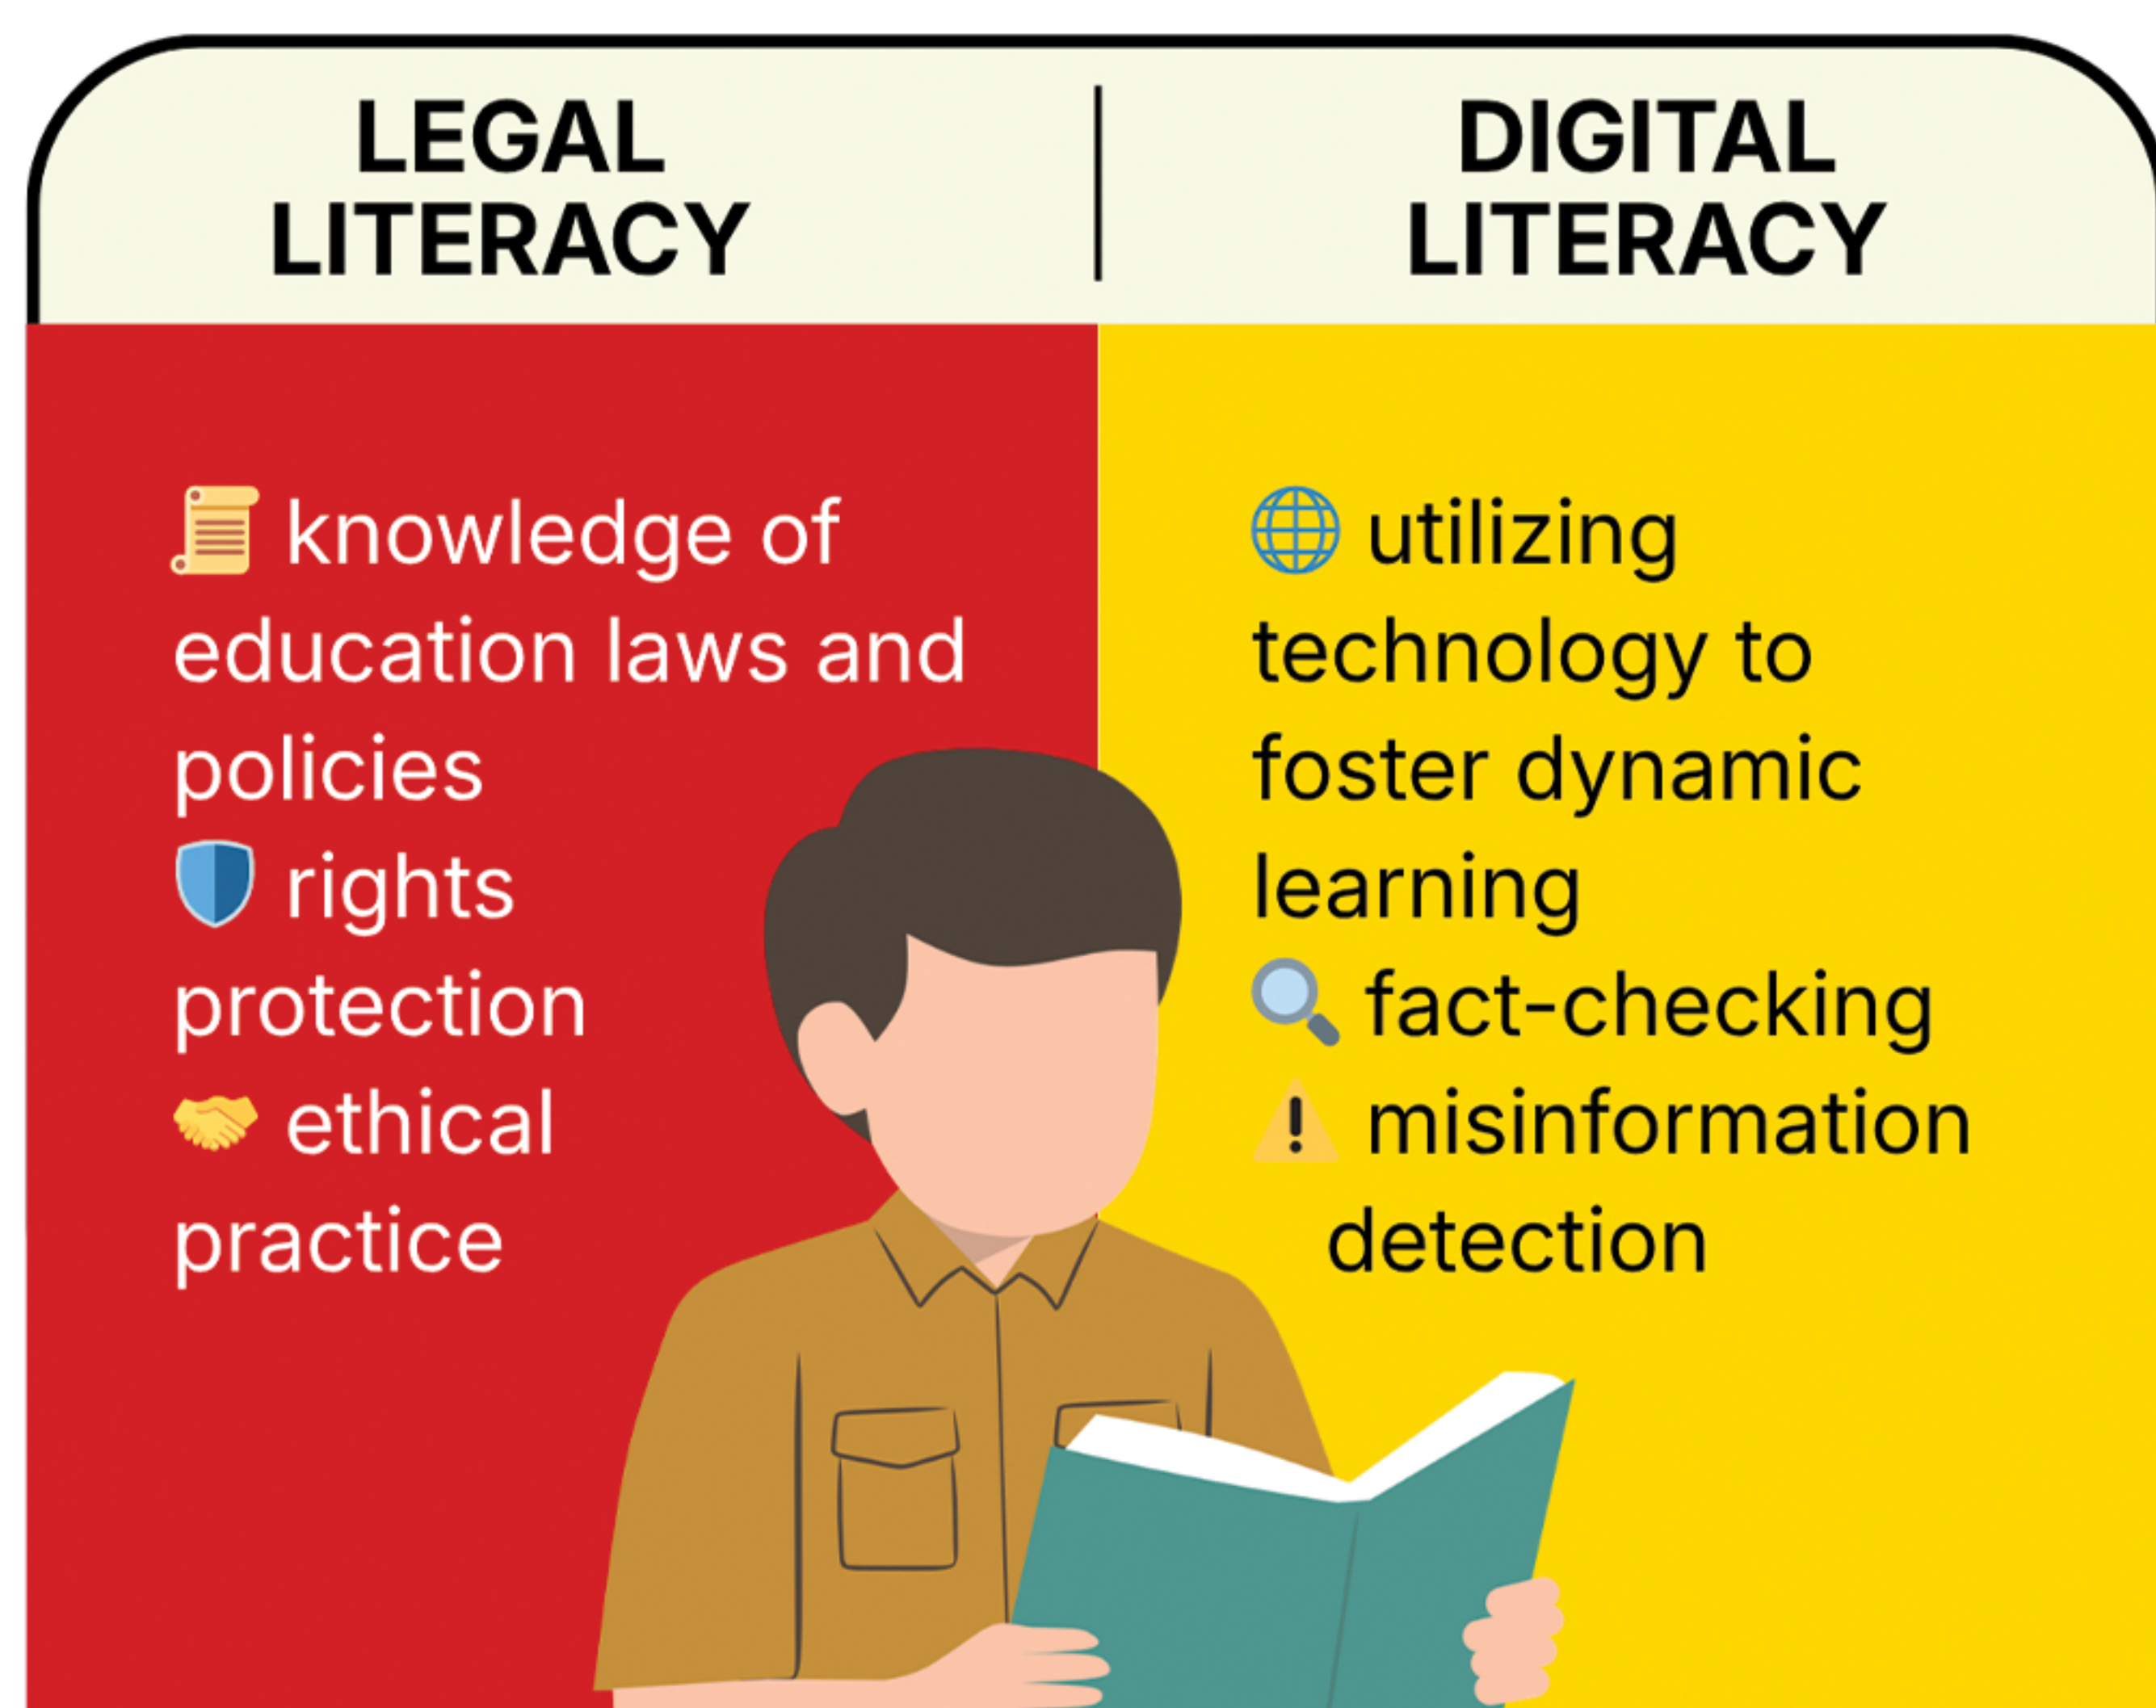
LEGAL LITERACY

DIGITAL LITERACY

📜 knowledge of education laws and policies
🛡️ rights protection
🤝 ethical practice

🌐 utilizing technology to foster dynamic learning
🔍 fact-checking
⚠️ misinformation detection